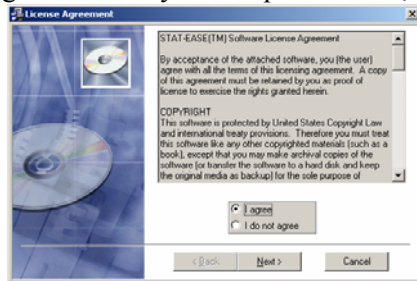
License Agreement

STAT-EASE(TM) Software License Agreement

By acceptance of the attached software, you (the user) agree with all the terms of this licensing agreement. A copy of this agreement must be retained by you as proof of license to exercise the rights granted herein.

COPYRIGHT
This software is protected by United States Copyright Law and international treaty provisions. Therefore you must treat this software like any other copyrighted materials (such as a book), except that you may make archival copies of the software (or transfer the software to a hard disk and keep the original media as backup) for the sole purpose of

I agree
I do not agree

< Back
Next >
Cancel